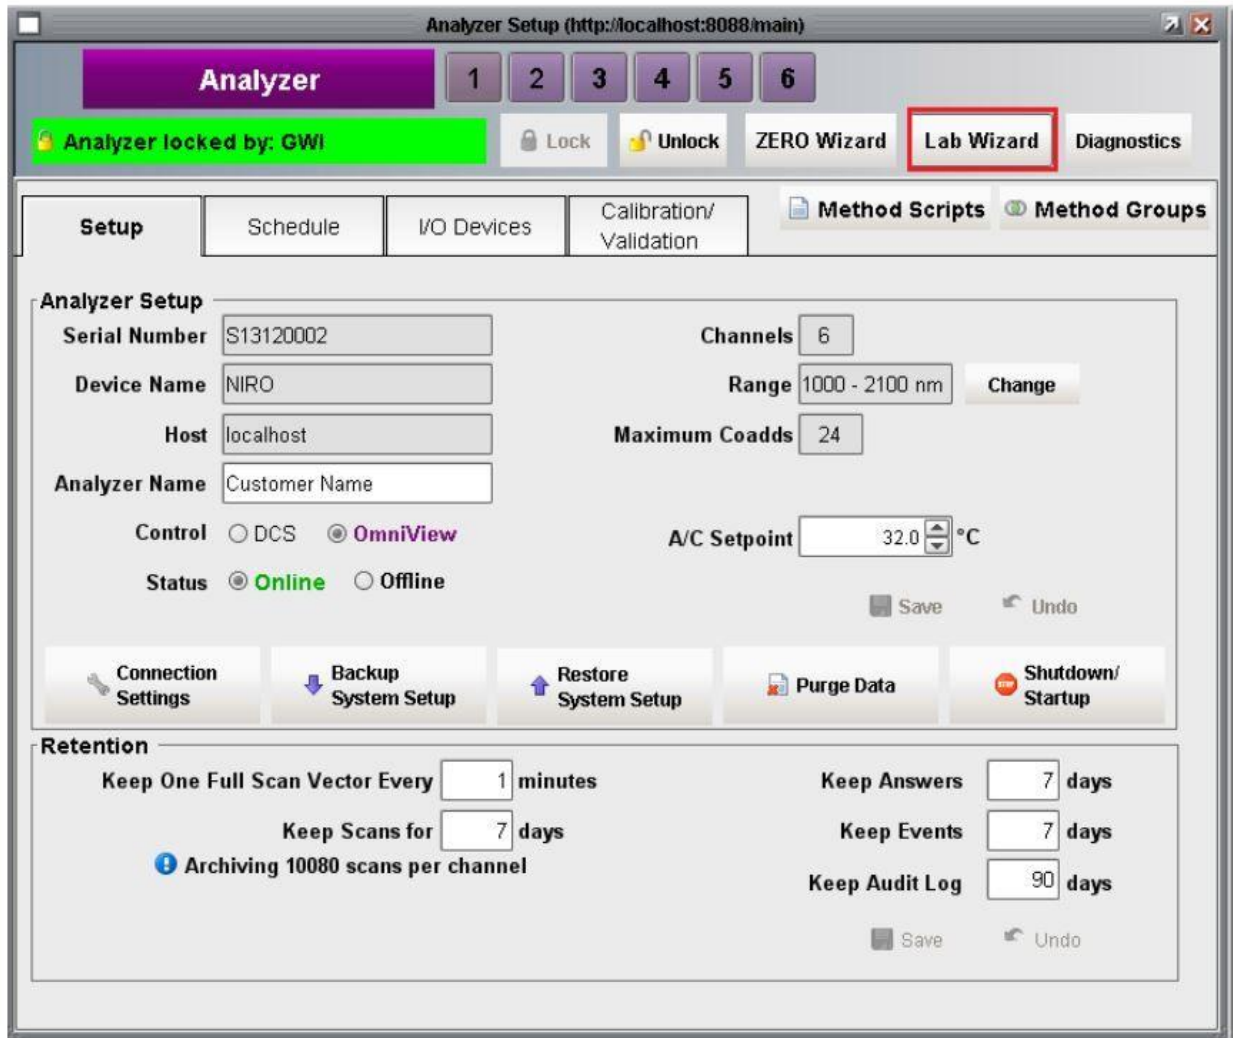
Analyzer Setup (http://localhost:8088/main)

Analyzer

1 2 3 4 5 6

Analyzer locked by: GWI

Lock

Unlock

ZERO Wizard

Lab Wizard

Diagnostics

Setup

Schedule

I/O Devices

Calibration/ Validation

Method Scripts

Method Groups

Analyzer Setup

Serial Number S13120002

Device Name NIRO

Host localhost

Analyzer Name Customer Name

Control DCS OmniView

Status Online Offline

Channels 6

Range 1000 - 2100 nm Change

Maximum Coadds 24

A/C Setpoint 32.0 °C

Save Undo

Connection Settings

Backup System Setup

Restore System Setup

Purge Data

Shutdown/ Startup

Retention

Keep One Full Scan Vector Every 1 minutes

Keep Scans for 7 days

Archiving 10080 scans per channel

Keep Answers 7 days

Keep Events 7 days

Keep Audit Log 90 days

Save Undo